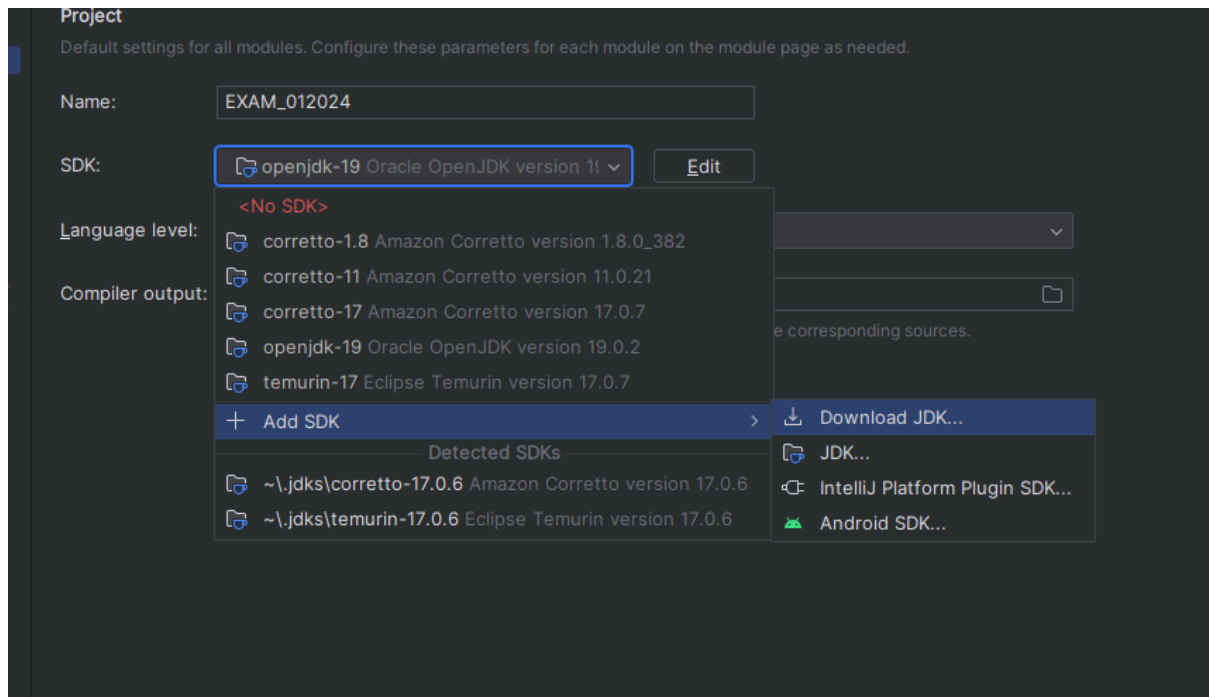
Project

Default settings for all modules. Configure these parameters for each module on the module page as needed.

Name: EXAM_012024

SDK: openjdk-19 Oracle OpenJDK version 1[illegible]

Edit

Language level:

Compiler output:

e corresponding sources.

<No SDK>

corretto-1.8 Amazon Corretto version 1.8.0_382

corretto-11 Amazon Corretto version 11.0.21

corretto-17 Amazon Corretto version 17.0.7

openjdk-19 Oracle OpenJDK version 19.0.2

temurin-17 Eclipse Temurin version 17.0.7

+ Add SDK

Detected SDKs

~\.jdks\corretto-17.0.6 Amazon Corretto version 17.0.6

~\.jdks\temurin-17.0.6 Eclipse Temurin version 17.0.6

Download JDK...

JDK...

IntelliJ Platform Plugin SDK...

Android SDK...